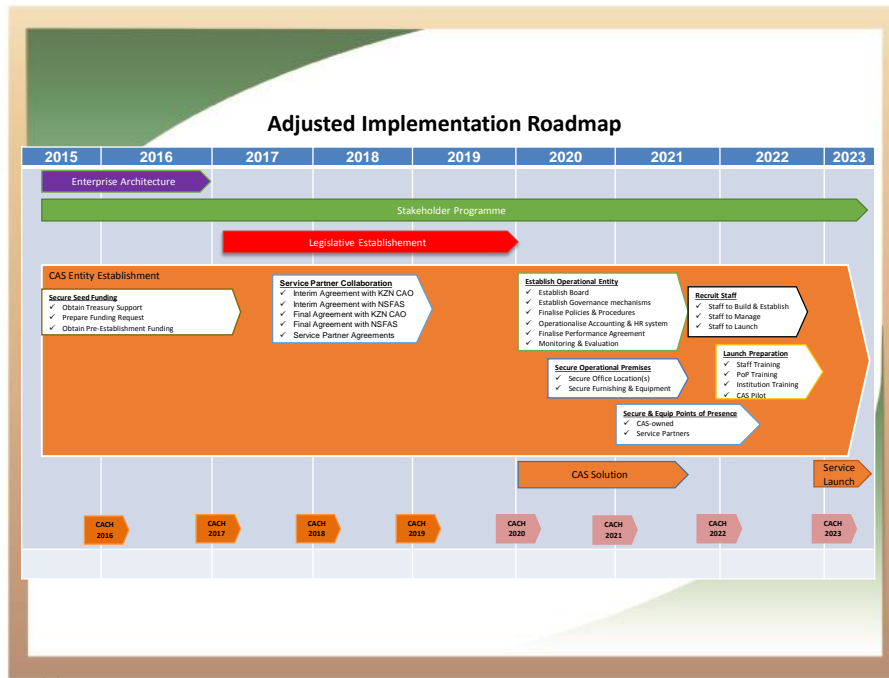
Adjusted Implementation Roadmap

2015 2016 2017 2018 2019 2020 2021 2022 2023

Enterprise Architecture

Stakeholder Programme

Legislative Establishement

CAS Entity Establishment

Secure Seed Funding
✓ Obtain Treasury Support
✓ Prepare Funding Request
✓ Obtain Pre-Establishment Funding

Service Partner Collaboration
✓ Interim Agreement with KZN CAO
✓ Interim Agreement with NSFAS
✓ Final Agreement with KZN CAO
✓ Final Agreement with NSFAS
✓ Service Partner Agreements

Establish Operational Entity
✓ Establish Board
✓ Establish Governance mechanisms
✓ Finalise Policies & Procedures
✓ Operationalise Accounting & HR system
✓ Finalise Performance Agreement
✓ Monitoring & Evaluation

Recruit Staff
✓ Staff to Build & Establish
✓ Staff to Manage
✓ Staff to Launch

Launch Preparation
✓ Staff Training
✓ PoP Training
✓ Institution Training
✓ CAS Pilot

Secure Operational Premises
✓ Secure Office Location(s)
✓ Secure Furnishing & Equipment

Secure & Equip Points of Presence
✓ CAS-owned
✓ Service Partners

CAS Solution

Service Launch

CACH 2016 CACH 2017 CACH 2018 CACH 2019 CACH 2020 CACH 2021 CACH 2022 CACH 2023